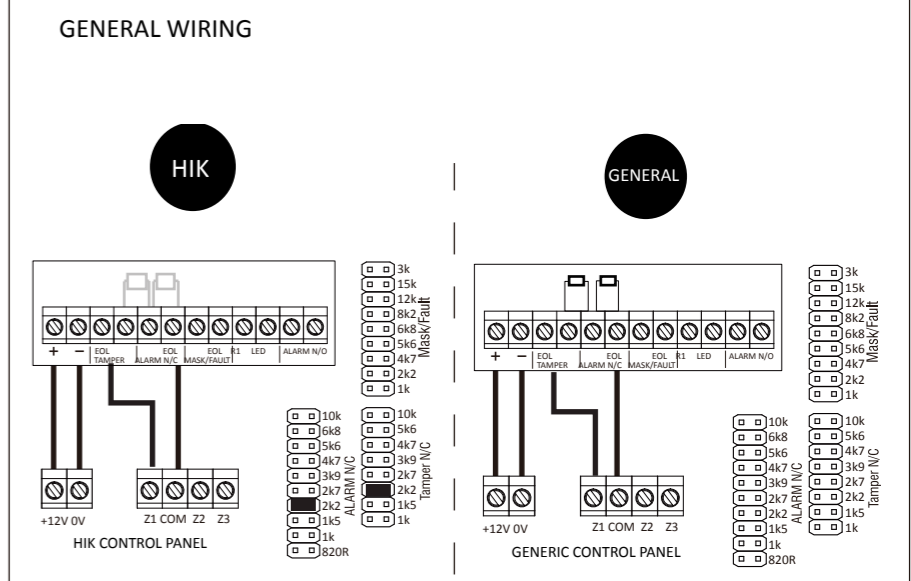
GENERAL WIRING

HIK

+ − EOL TAMPER EOL ALARM N/C EOL MASK/FAULT R1 LED ALARM N/O

3k
15k
12k
8k2
6k8
5k6
4k7
2k2
1k
Mask/Fault

10k
6k8
5k6
4k7
3k9
2k7
2k2
1k5
1k
820R
ALARM N/C

10k
5k6
4k7
3k9
2k7
2k2
1k5
1k
Tamper N/C

+12V 0V Z1 COM Z2 Z3
HIK CONTROL PANEL

GENERAL

+ − EOL TAMPER EOL ALARM N/C EOL MASK/FAULT R1 LED ALARM N/O

3k
15k
12k
8k2
6k8
5k6
4k7
2k2
1k
Mask/Fault

10k
6k8
5k6
4k7
3k9
2k7
2k2
1k5
1k
820R
ALARM N/C

10k
5k6
4k7
3k9
2k7
2k2
1k5
1k
Tamper N/C

+12V 0V Z1 COM Z2 Z3
GENERIC CONTROL PANEL